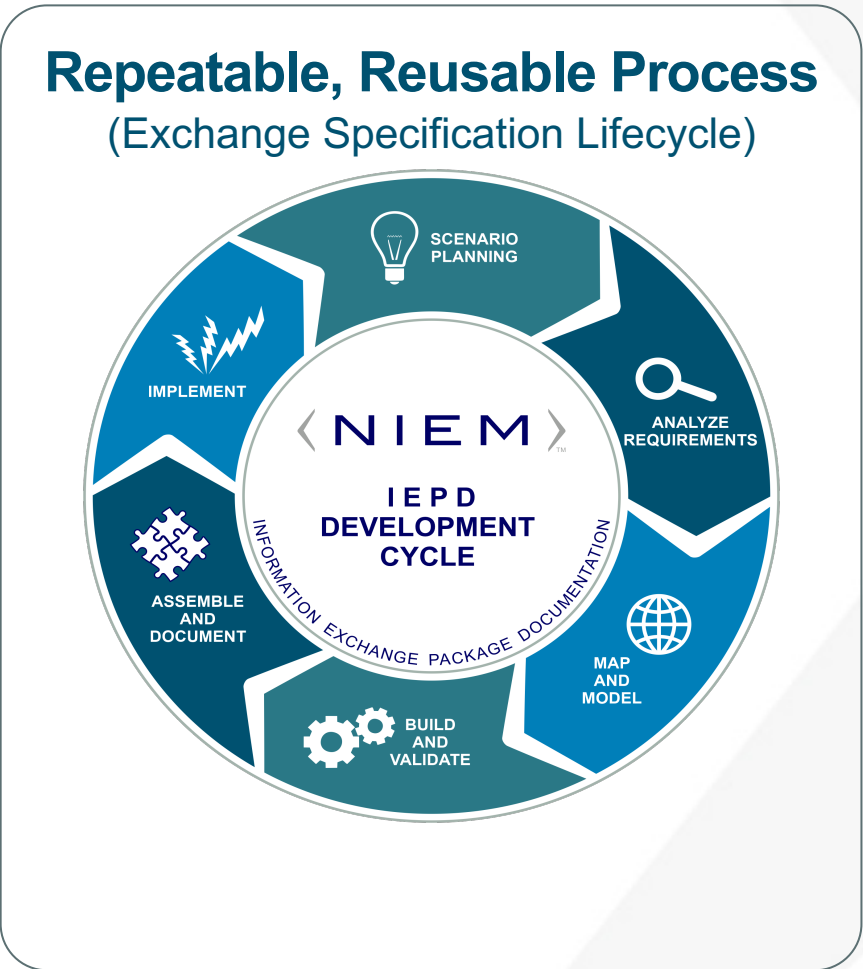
Repeatable, Reusable Process
(Exchange Specification Lifecycle)

SCENARIO PLANNING

ANALYZE REQUIREMENTS

MAP AND MODEL

BUILD AND VALIDATE

ASSEMBLE AND DOCUMENT

IMPLEMENT

NIEM™

IEPD DEVELOPMENT CYCLE

INFORMATION EXCHANGE PACKAGE DOCUMENTATION